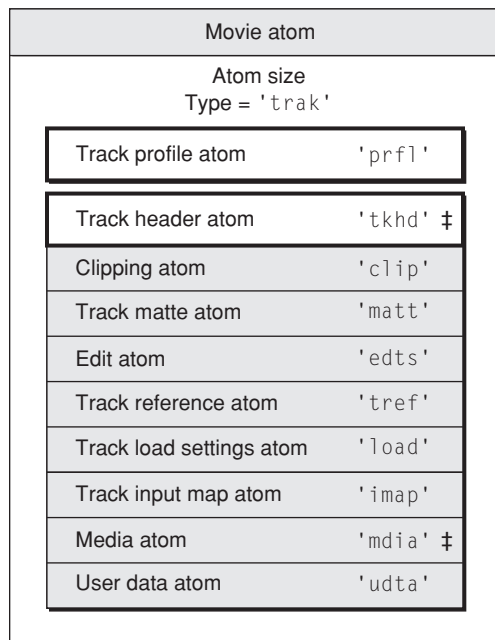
Movie atom

Atom size
Type = 'trak'

Track profile atom 'prfl'

Track header atom 'tkhd' ‡

Clipping atom 'clip'

Track matte atom 'matt'

Edit atom 'edts'

Track reference atom 'tref'

Track load settings atom 'load'

Track input map atom 'imap'

Media atom 'mdia' ‡

User data atom 'udta'